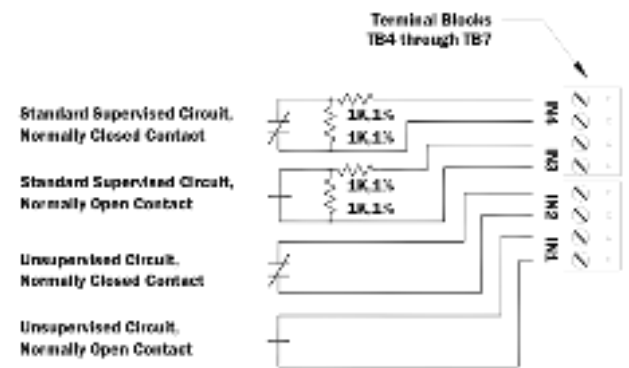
Terminal Blocks
TB4 through TB7

Standard Supervised Circuit,
Normally Closed Contact

1K,1%
1K,1%

IN4

Standard Supervised Circuit,
Normally Open Contact

1K,1%
1K,1%

IN3

IN2

IN1

Unsupervised Circuit,
Normally Closed Contact

Unsupervised Circuit,
Normally Open Contact